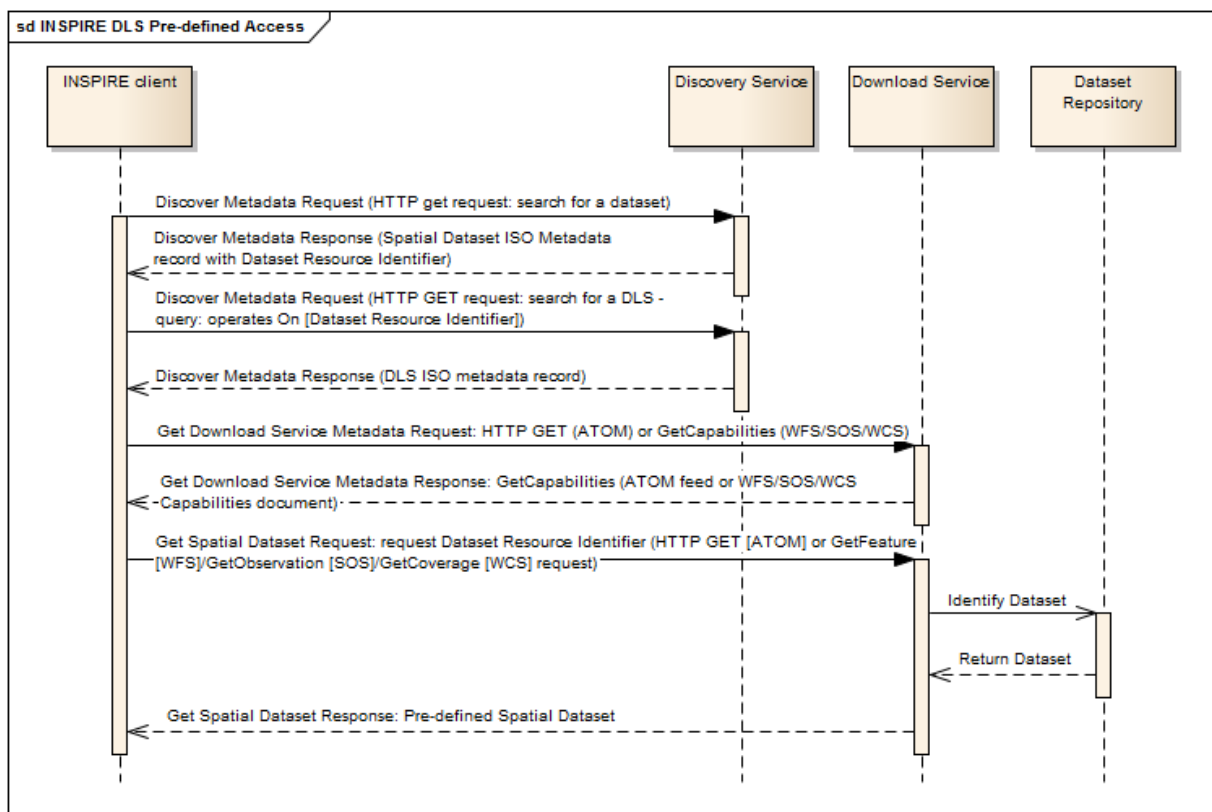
sd INSPIRE DLS Pre-defined Access

INSPIRE client

Discovery Service

Download Service

Dataset Repository

Discover Metadata Request (HTTP get request: search for a dataset)

Discover Metadata Response (Spatial Dataset ISO Metadata record with Dataset Resource Identifier)

Discover Metadata Request (HTTP GET request: search for a DLS - query: operates On [Dataset Resource Identifier])

Discover Metadata Response (DLS ISO metadata record)

Get Download Service Metadata Request: HTTP GET (ATOM) or GetCapabilities (WFS/SOS/WCS)

Get Download Service Metadata Response: GetCapabilities (ATOM feed or WFS/SOS/WCS Capabilities document)

Get Spatial Dataset Request: request Dataset Resource Identifier (HTTP GET [ATOM] or GetFeature [WFS]/GetObservation [SOS]/GetCoverage [WCS] request)

Identify Dataset

Return Dataset

Get Spatial Dataset Response: Pre-defined Spatial Dataset